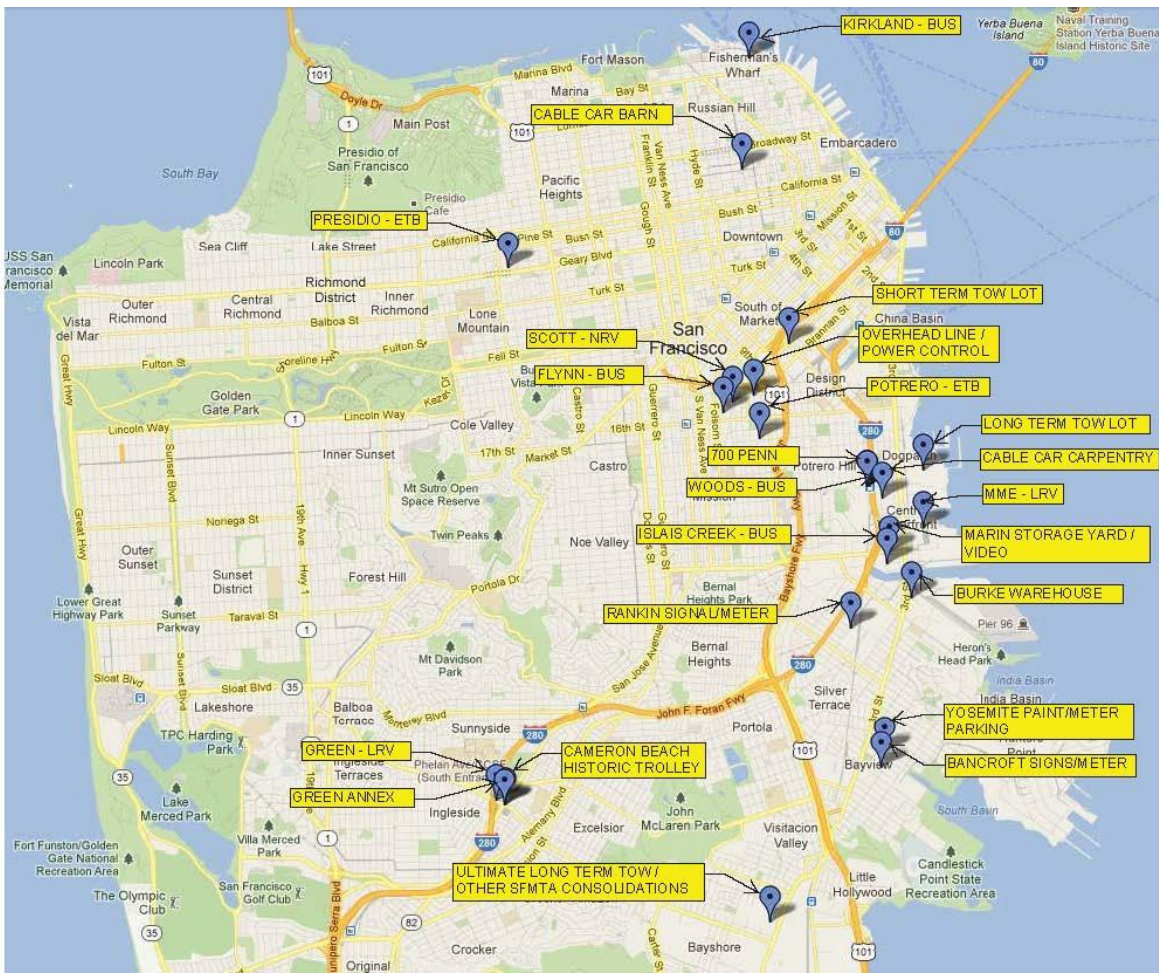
KIRKLAND - BUS
CABLE CAR BARN
PRESIDIO - ETB
SHORT TERM TOW LOT
OVERHEAD LINE / POWER CONTROL
SCOTT - NRV
FLYNN - BUS
POTRERO - ETB
LONG TERM TOW LOT
700 PENN
CABLE CAR CARPENTRY
WOODS - BUS
MME - LRV
ISLAIS CREEK - BUS
MARIN STORAGE YARD / VIDEO
BURKE WAREHOUSE
RANKIN SIGNAL/METER
YOSEMITE PAINT/METER PARKING
BANCROFT SIGNS/METER
GREEN - LRV
CAMERON BEACH HISTORIC TROLLEY
GREEN ANNEX
ULTIMATE LONG TERM TOW / OTHER SFMTA CONSOLIDATIONS

Yerba Buena Island
Naval Training Station Yerba Buena Island Historic Site
80
Fisherman's Wharf
Fort Mason
Marina Blvd
Marina
Bay St
Doyle Dr
101
Russian Hill
Broadway St
Embarcadero
1
Main Post
Presidio of San Francisco
South Bay
Presidio Cafe
Pacific Heights
Van Ness Ave
Franklin St
Gough St
Hyde St
California St
Bush St
Pine St
Downtown
Mission St
USS San Francisco Memorial
Lincoln Park
Sea Cliff
Lake Street
California St
Geary Blvd
Turk St
Richmond District
Inner Richmond
Outer Richmond
Central Richmond
Vista del Mar
Balboa St
Lone Mountain
South of Market
China Basin
San Francisco
Fulton St
Fell St
Great Hwy
Golden Gate Park
Lincoln Way
Buena Vista
Castro St
Guerrero St
16th St
Design District
Cole Valley
17th St
Market St
Inner Sunset
Castro
Potrero Hill
Dogpatch
Mission
Mt Sutro Open Space Reserve
Noriega St
Twin Peaks
Noe Valley
Outer Sunset
Sunset District
Forest Hill
Portola Dr
Bernal Heights Park
Lower Great Highway Park
Sunset Parkway
Taraval St
Pier 96
Heron's Head Park
Mt Davidson Park
Bernal Heights
India Basin
Sloat Blvd
35
Lakeshore
Balboa Terrace
Monterey Blvd
Sunnyside
Portola
Silver Terrace
John F. Foran Fwy
TPC Harding Park
Ingleside Terraces
Phelan Ave
Bayview
Lake Merced Park
Ingleside
John McLaren Park
Excelsior
Visitacion Valley
South Basin
Fort Funston/Golden Gate National Recreation Area
Villa Merced Park
Candlestick Point State Recreation Area
The Olympic Club
San Francisco Golf Club
Little Hollywood
82
Crocker
Bayshore
Original
280
Bayshore Fwy
19th Ave
Hwy 1